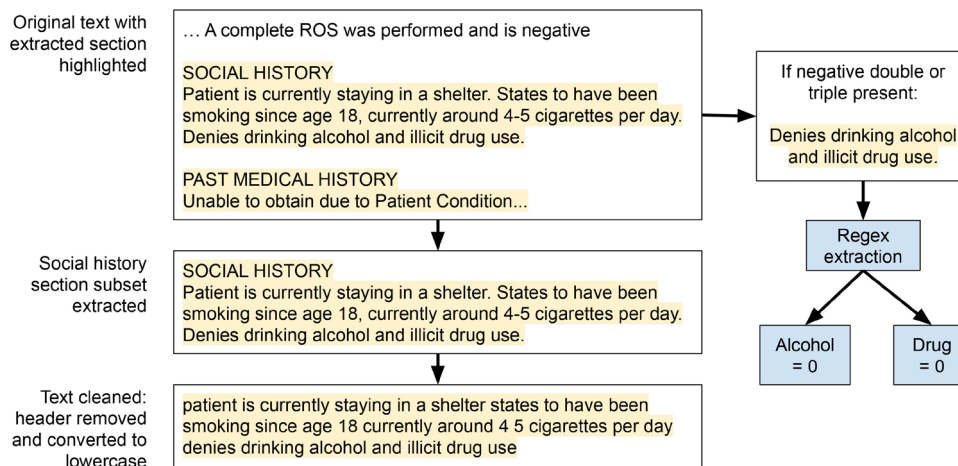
Original text with extracted section highlighted

… A complete ROS was performed and is negative

SOCIAL HISTORY
Patient is currently staying in a shelter. States to have been smoking since age 18, currently around 4-5 cigarettes per day. Denies drinking alcohol and illicit drug use.

PAST MEDICAL HISTORY
Unable to obtain due to Patient Condition...

If negative double or triple present:

Denies drinking alcohol and illicit drug use.

Regex extraction

Alcohol = 0

Drug = 0

Social history section subset extracted

SOCIAL HISTORY
Patient is currently staying in a shelter. States to have been smoking since age 18, currently around 4-5 cigarettes per day. Denies drinking alcohol and illicit drug use.

Text cleaned: header removed and converted to lowercase

patient is currently staying in a shelter states to have been smoking since age 18 currently around 4 5 cigarettes per day denies drinking alcohol and illicit drug use